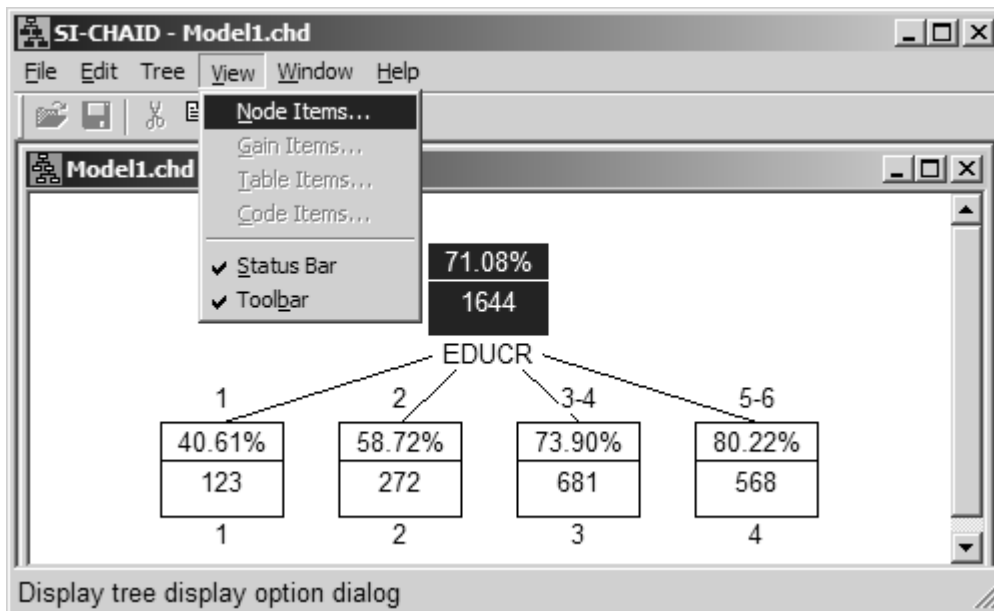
SI-CHAID - Model1.chd

File Edit Tree View Window Help

Node Items...
Gain Items...
Table Items...
Code Items...
Status Bar
Toolbar

Model1.chd

71.08%
1644

EDUCR

1
40.61%
123
1

2
58.72%
272
2

3-4
73.90%
681
3

5-6
80.22%
568
4

Display tree display option dialog